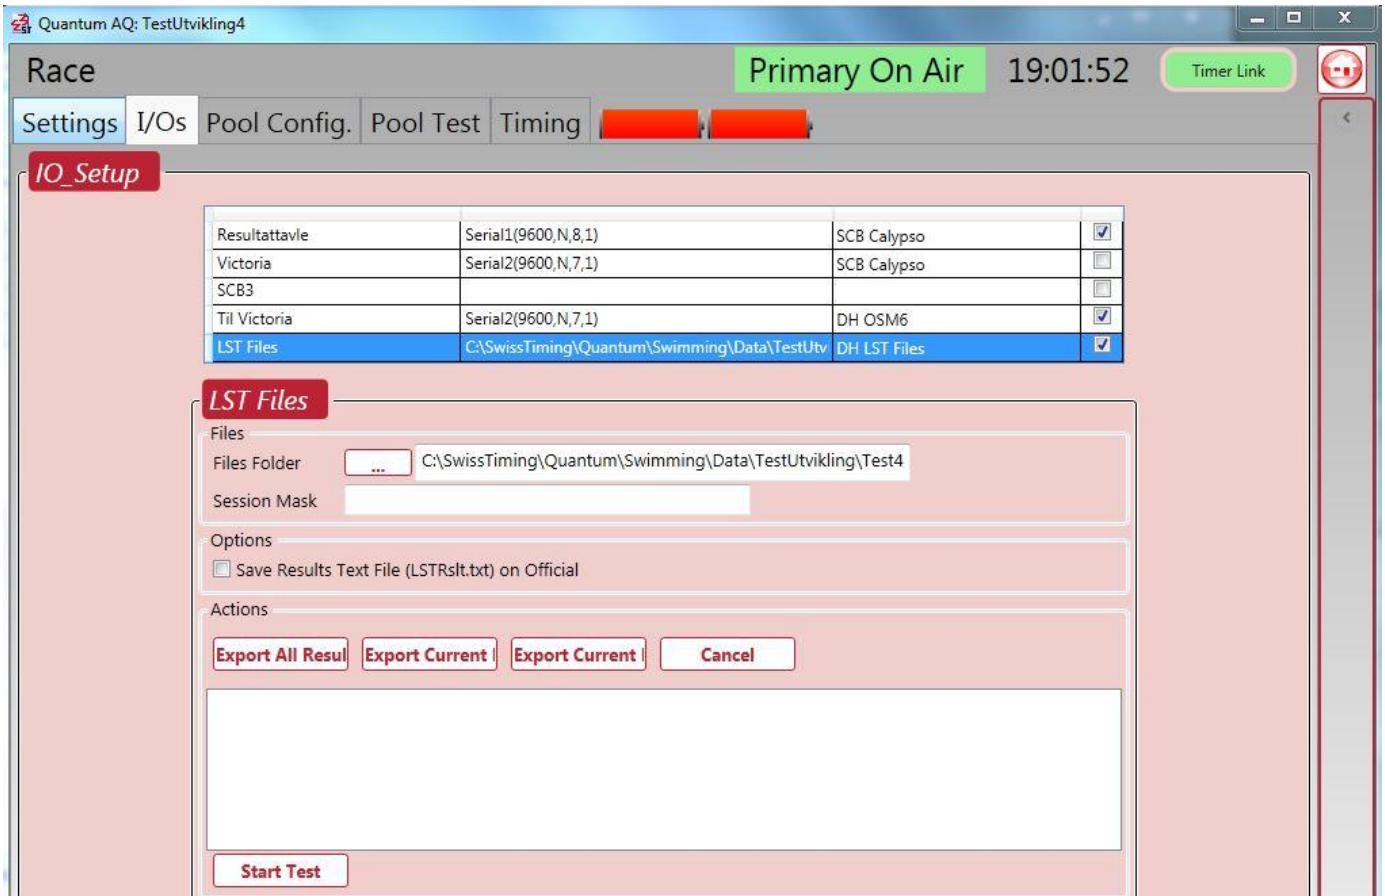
Quantum AQ: TestUtvikling4

Race

Primary On Air

19:01:52

Timer Link

Settings I/Os Pool Config. Pool Test Timing

IO_Setup

| | | | |
|---|---|---|---|
| Resultattavle | Serial1(9600,N,8,1) | SCB Calypso | ☑ |
| Victoria | Serial2(9600,N,7,1) | SCB Calypso | ☐ |
| SCB3 | | | ☐ |
| Til Victoria | Serial2(9600,N,7,1) | DH OSM6 | ☑ |
| LST Files | C:\SwissTiming\Quantum\Swimming\Data\TestUtv | DH LST Files | ☑ |

LST Files

Files

Files Folder ... C:\SwissTiming\Quantum\Swimming\Data\TestUtvikling\Test4

Session Mask

Options

Save Results Text File (LSTRslt.txt) on Official

Actions

Export All Resul Export Current I Export Current I Cancel

Start Test